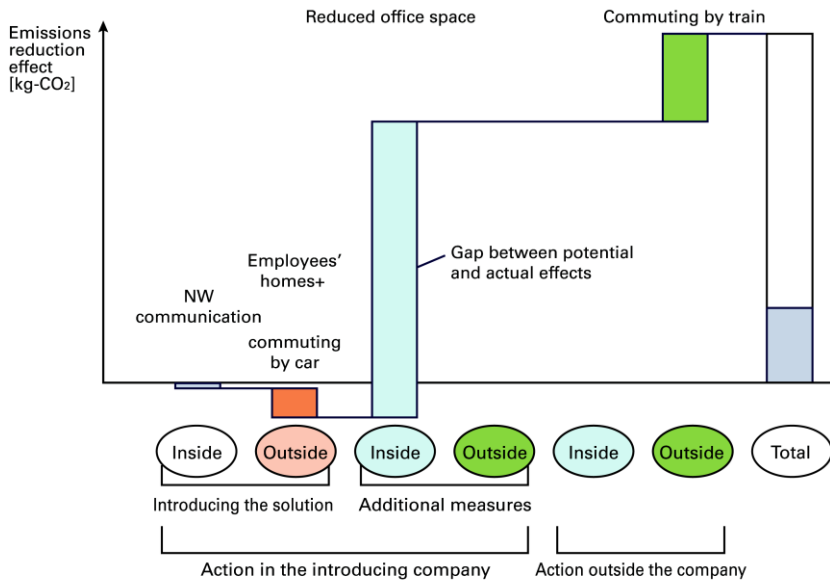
Emissions reduction effect [kg-CO$_2$]

Reduced office space

Commuting by train

Gap between potential and actual effects

Employees' homes+

NW communication

commuting by car

Inside

Outside

Inside

Outside

Inside

Outside

Total

Introducing the solution

Additional measures

Action in the introducing company

Action outside the company